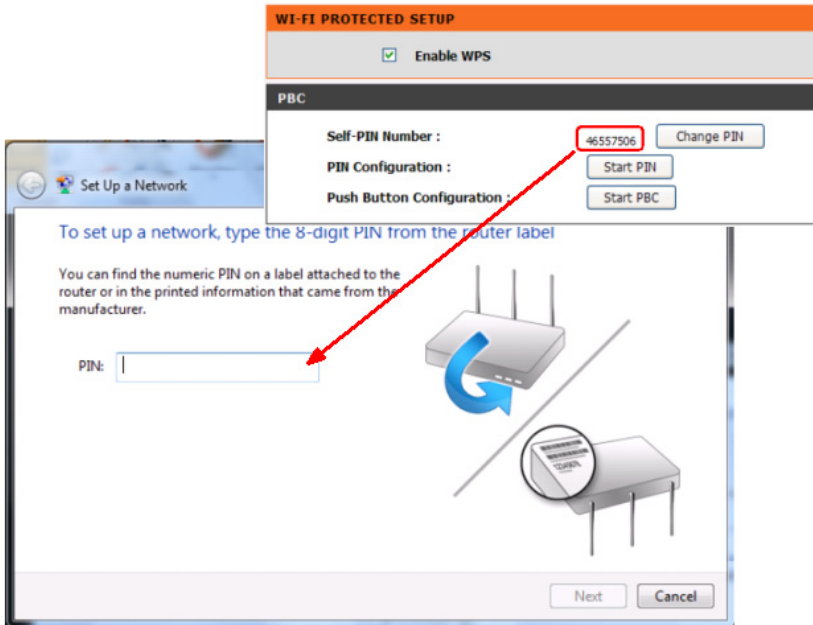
WI-FI PROTECTED SETUP

Enable WPS

PBC

Self-PIN Number : 46557506 Change PIN

PIN Configuration : Start PIN

Push Button Configuration : Start PBC

Set Up a Network

To set up a network, type the 8-digit PIN from the router label

You can find the numeric PIN on a label attached to the router or in the printed information that came from the manufacturer.

PIN:

Next

Cancel